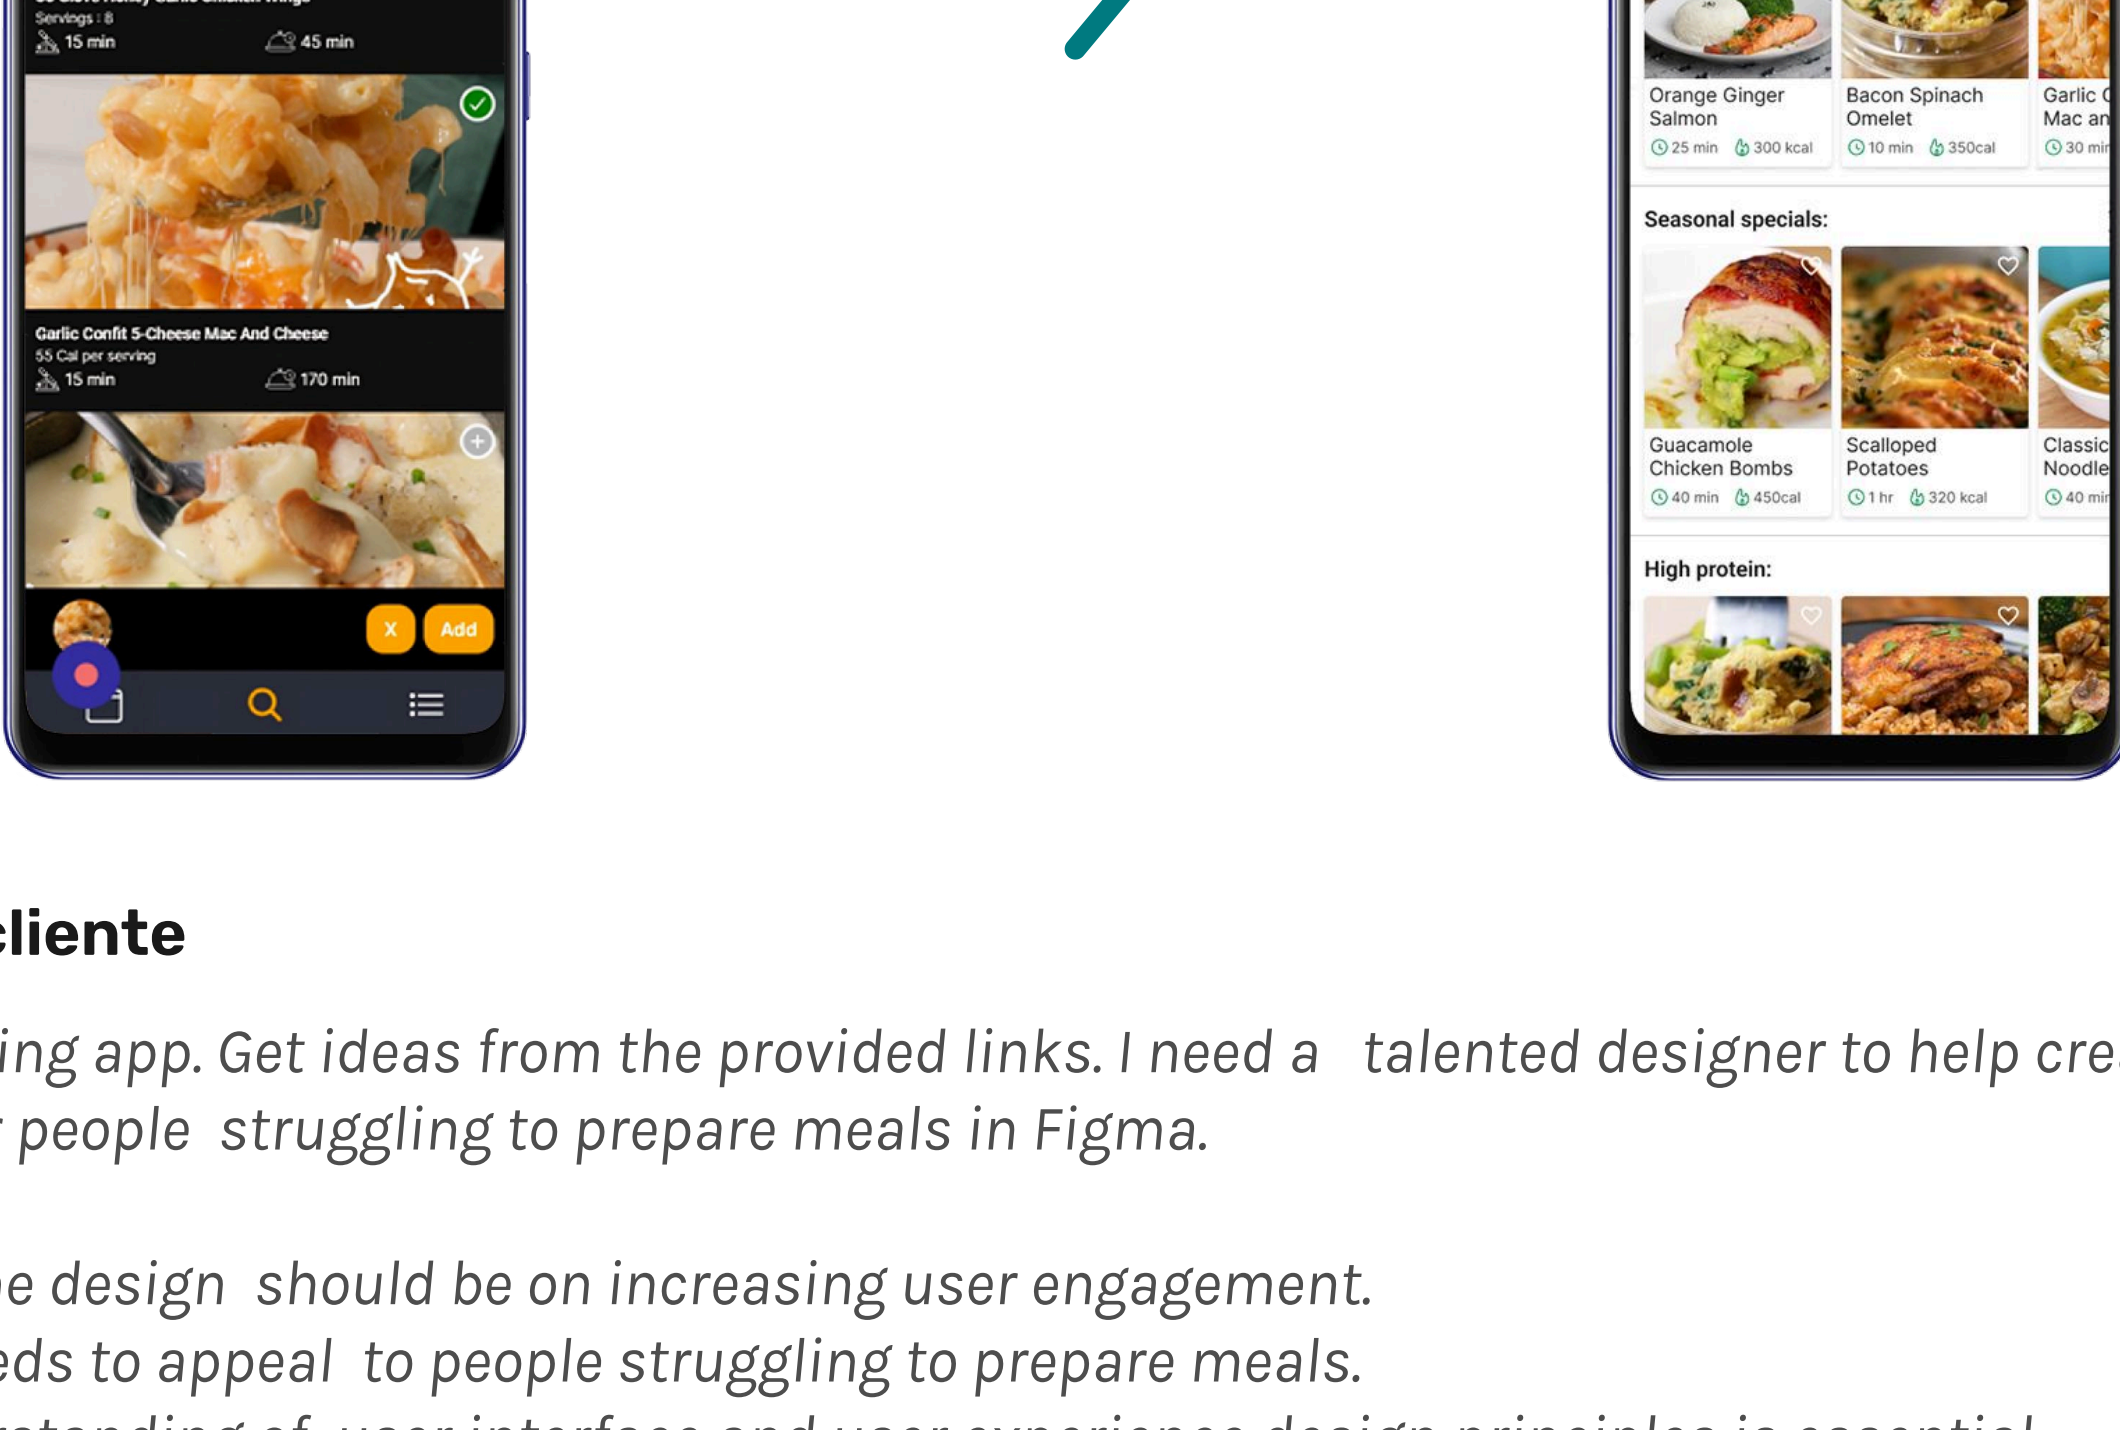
Servings : 8
15 min 45 min

Garlic Confit 5-Cheese Mac And Cheese
55 Cal per serving
15 min 170 min

X Add

Orange Ginger Salmon
25 min 300 kcal

Bacon Spinach Omelet
10 min 350cal

Garlic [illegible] Mac an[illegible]
30 mi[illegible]

Seasonal specials:

Guacamole Chicken Bombs
40 min 450cal

Scalloped Potatoes
1 hr 320 kcal

Classic Noodle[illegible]
40 mi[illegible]

High protein:

cliente

ing app. Get ideas from the provided links. I need a talented designer to help cre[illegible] people struggling to prepare meals in Figma.

e design should be on increasing user engagement.
eds to appeal to people struggling to prepare meals.
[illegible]